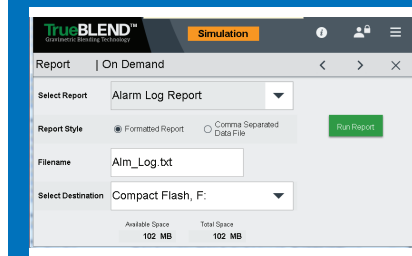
TrueBLEND™
Gravimetric Blending Technology
Simulation

Report | On Demand

Select Report
Alarm Log Report

Report Style
Formatted Report
Comma Separated Data File

Run Report

Filename
Alm_Log.txt

Select Destination
Compact Flash, F:

Available Space
102 MB
Total Space
102 MB